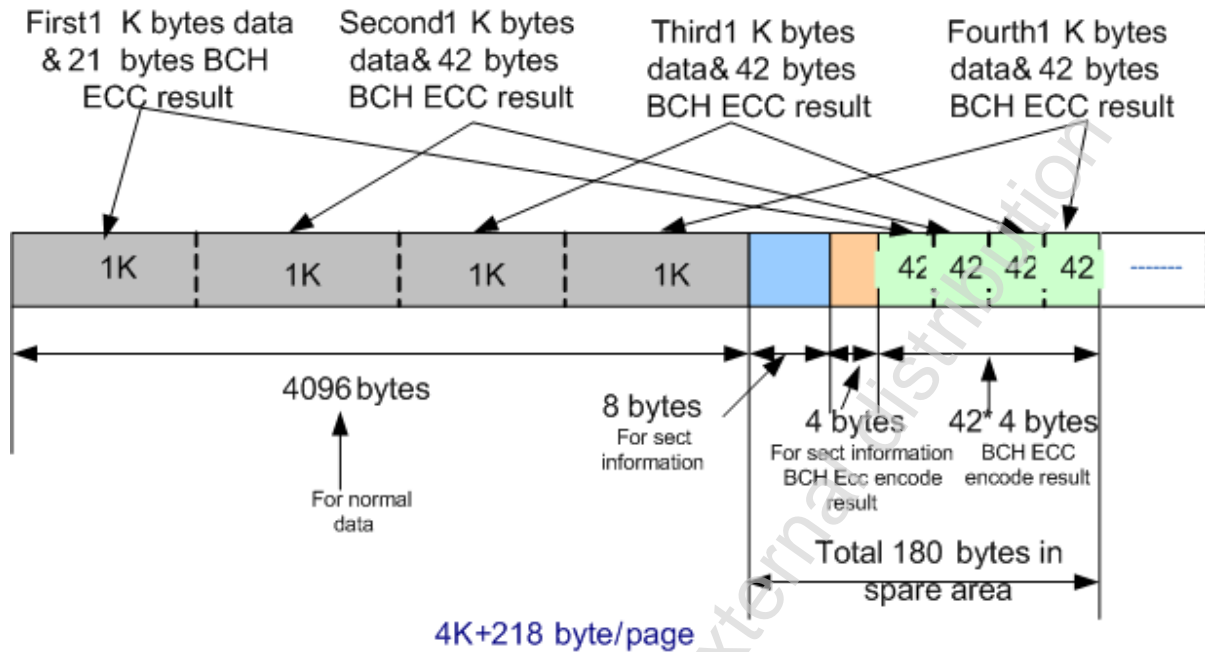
First1 K bytes data & 21 bytes BCH ECC result

Second1 K bytes data& 42 bytes BCH ECC result

Third1 K bytes data& 42 bytes BCH ECC result

Fourth1 K bytes data& 42 bytes BCH ECC result

1K

1K

1K

1K

42

42

42

42

--------

4096 bytes

For normal data

8 bytes
For sect information

4 bytes
For sect information BCH Ecc encode result

42* 4 bytes
BCH ECC encode result

Total 180 bytes in spare area

4K+218 byte/page

external distribution